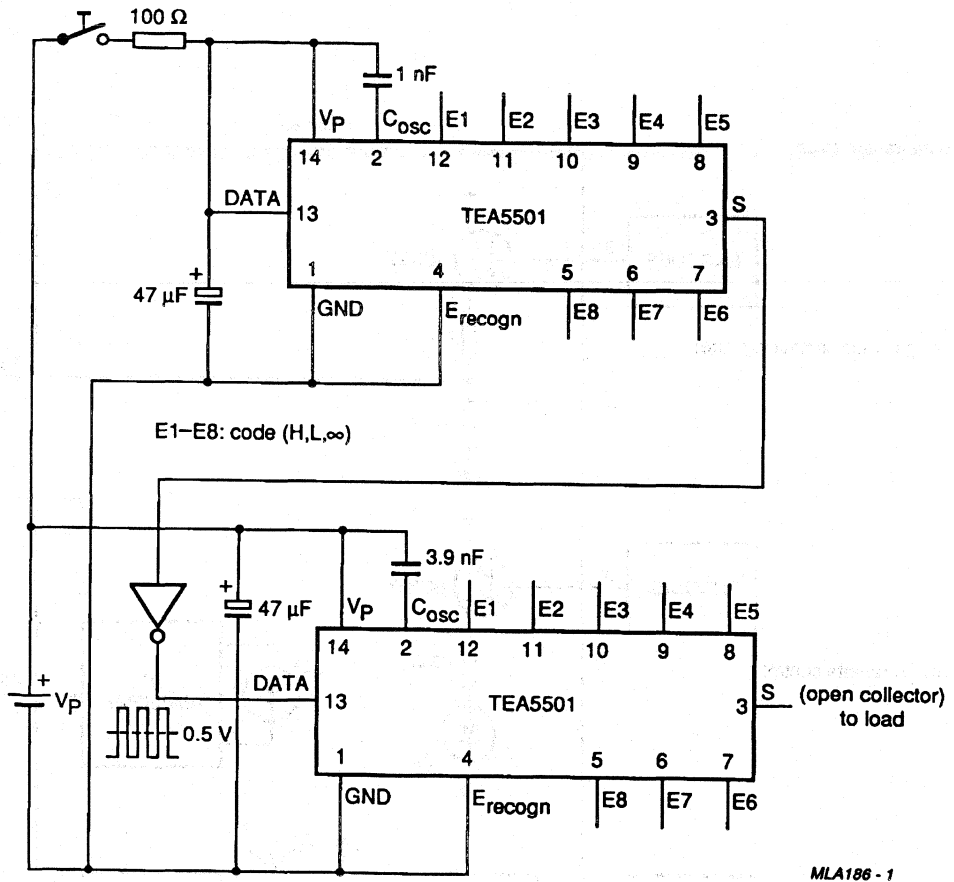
100 Ω

1 nF

$V_P$ $C_{osc}$ E1 E2 E3 E4 E5

14 2 12 11 10 9 8

DATA 13

TEA5501

3 S

1 4 5 6 7

+ 47 µF

GND $E_{recogn}$ E8 E7 E6

E1–E8: code (H,L,∞)

3.9 nF

+ 47 µF

$V_P$ $C_{osc}$ E1 E2 E3 E4 E5

14 2 12 11 10 9 8

DATA 13

TEA5501

3 S (open collector) to load

+ $V_P$

0.5 V

1 4 5 6 7

GND $E_{recogn}$ E8 E7 E6

MLA186 - 1